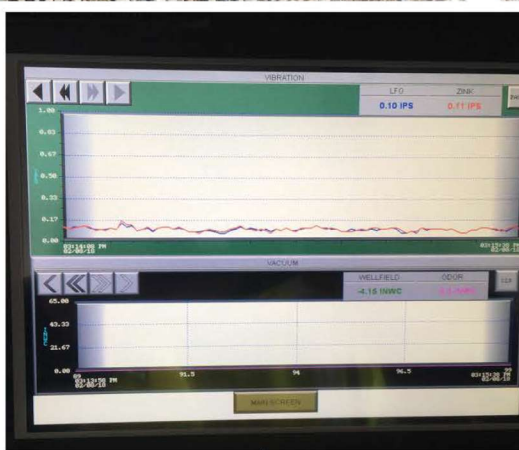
VIBRATION

LFG

ZINK

0.10 IPS

0.11 IPS

1.00

0.83

0.67

0.50

0.33

0.17

0.00

03:14:08 PM
02-08-18

03:13:26 PM
02-08-18

VACUUM

WELLFIELD

ODOR

-4.15 INWC

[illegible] INWC

65.00

43.33

21.67

0.00

03:13:56 PM
02-08-18

91.5

94

96.5

03:13:26 PM
02-08-18

MAIN SCREEN